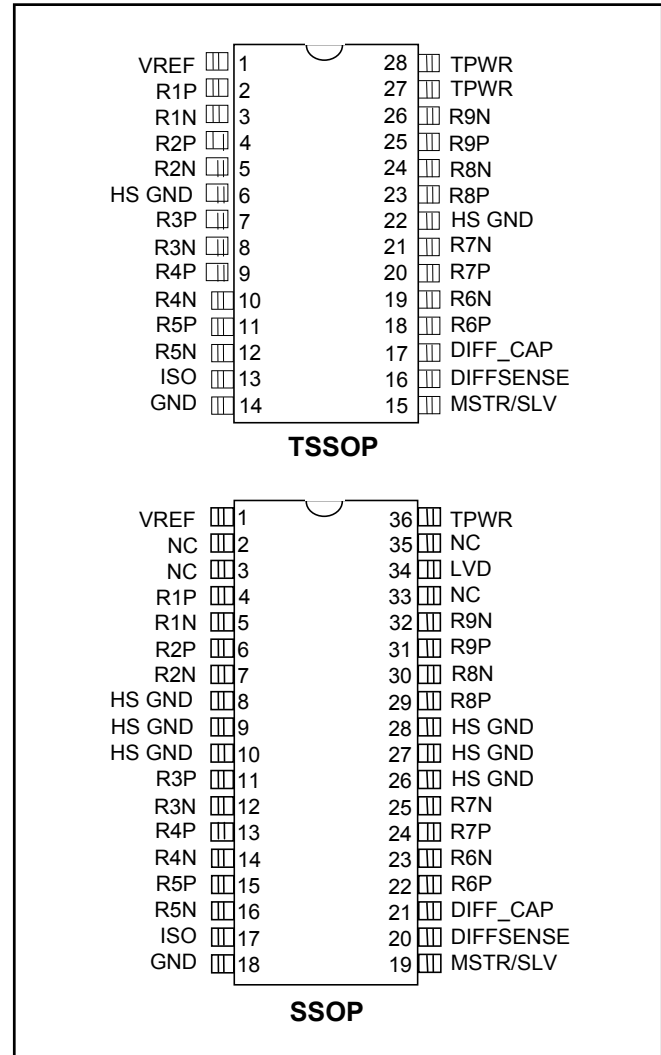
| | | | |
|---|---|---|---|
| VREF | 1 | 28 | TPWR |
| R1P | 2 | 27 | TPWR |
| R1N | 3 | 26 | R9N |
| R2P | 4 | 25 | R9P |
| R2N | 5 | 24 | R8N |
| HS GND | 6 | 23 | R8P |
| R3P | 7 | 22 | HS GND |
| R3N | 8 | 21 | R7N |
| R4P | 9 | 20 | R7P |
| R4N | 10 | 19 | R6N |
| R5P | 11 | 18 | R6P |
| R5N | 12 | 17 | DIFF_CAP |
| ISO | 13 | 16 | DIFFSENSE |
| GND | 14 | 15 | MSTR/SLV |

**TSSOP**

| | | | |
|---|---|---|---|
| VREF | 1 | 36 | TPWR |
| NC | 2 | 35 | NC |
| NC | 3 | 34 | LVD |
| R1P | 4 | 33 | NC |
| R1N | 5 | 32 | R9N |
| R2P | 6 | 31 | R9P |
| R2N | 7 | 30 | R8N |
| HS GND | 8 | 29 | R8P |
| HS GND | 9 | 28 | HS GND |
| HS GND | 10 | 27 | HS GND |
| R3P | 11 | 26 | HS GND |
| R3N | 12 | 25 | R7N |
| R4P | 13 | 24 | R7P |
| R4N | 14 | 23 | R6N |
| R5P | 15 | 22 | R6P |
| R5N | 16 | 21 | DIFF_CAP |
| ISO | 17 | 20 | DIFFSENSE |
| GND | 18 | 19 | MSTR/SLV |

**SSOP**